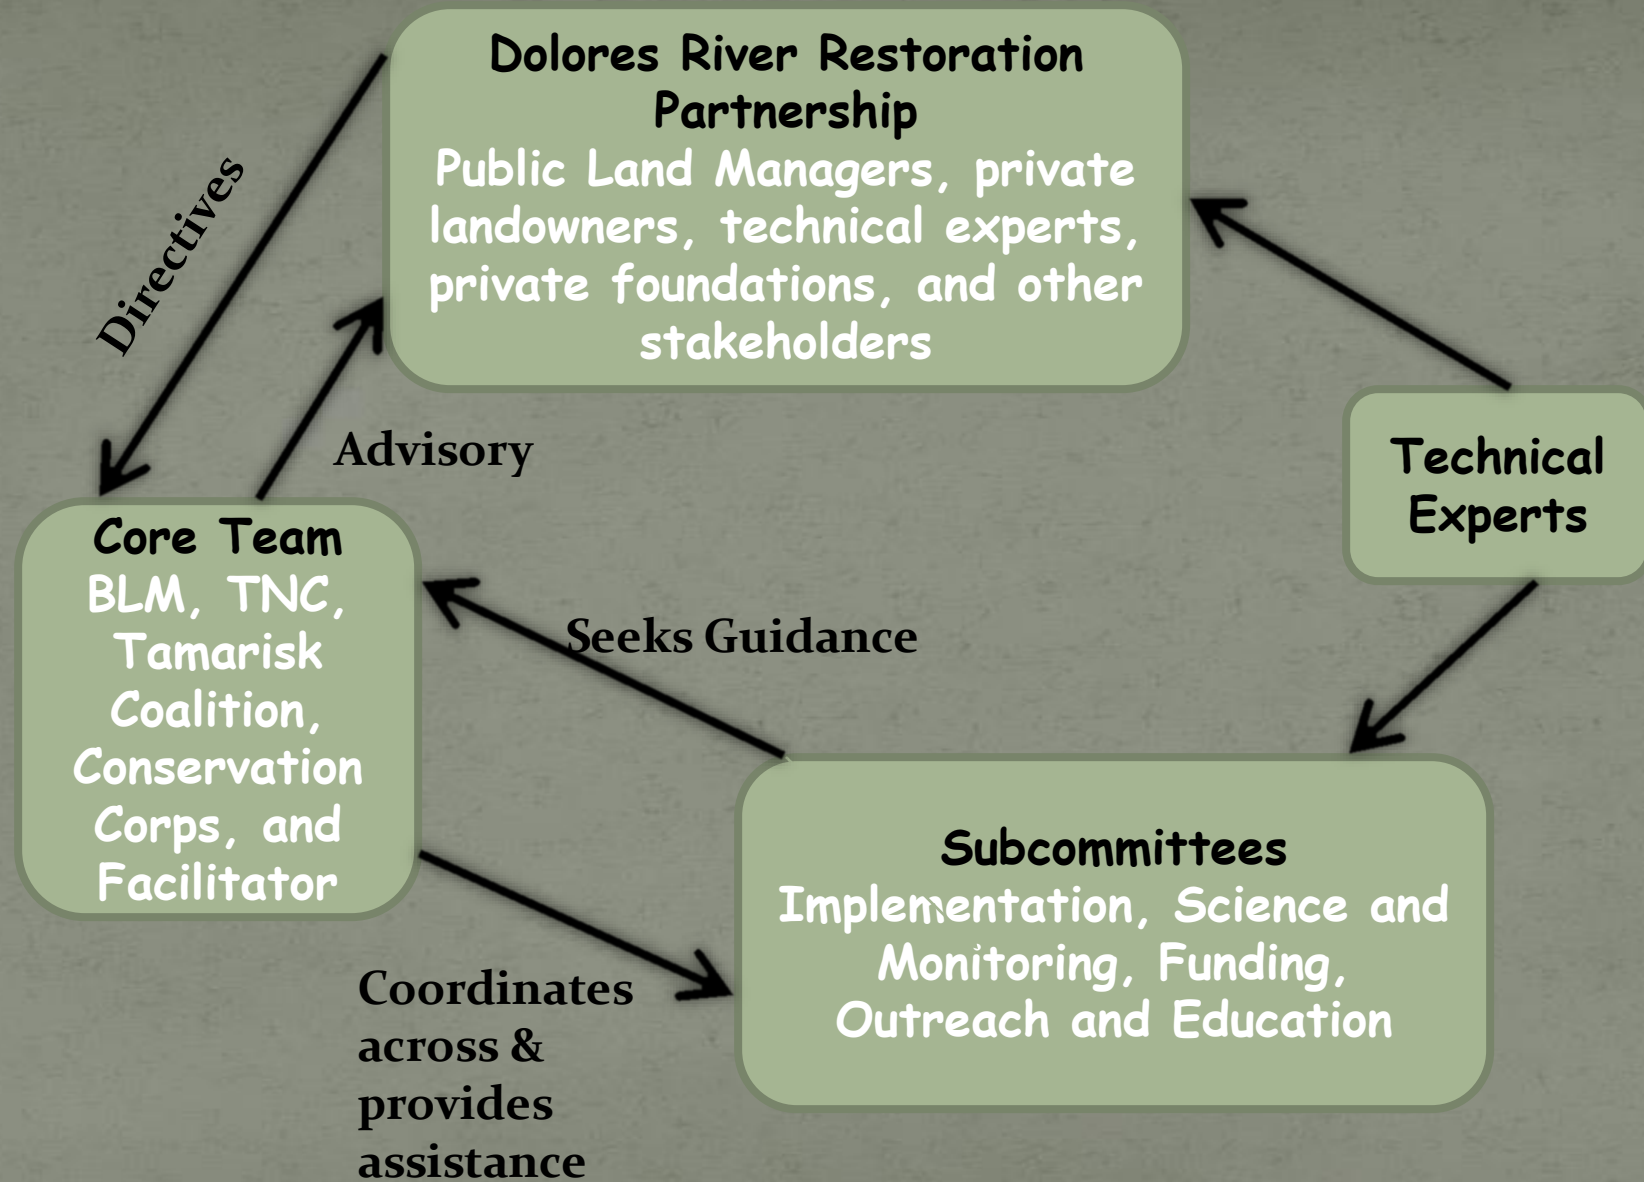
Dolores River Restoration Partnership
Public Land Managers, private landowners, technical experts, private foundations, and other stakeholders

Directives

Advisory

Technical Experts

Core Team
BLM, TNC, Tamarisk Coalition, Conservation Corps, and Facilitator

Seeks Guidance

Subcommittees
Implementation, Science and Monitoring, Funding, Outreach and Education

Coordinates across & provides assistance